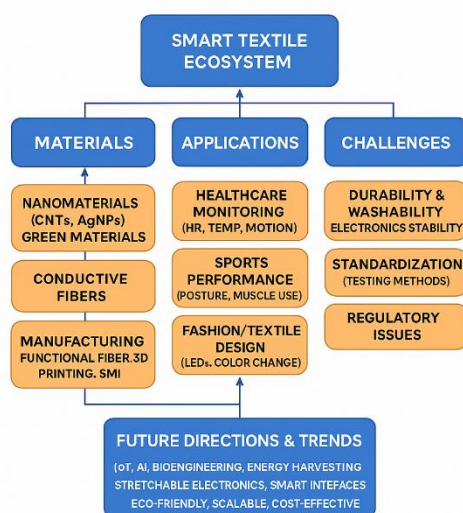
SMART TEXTILE ECOSYSTEM

MATERIALS

APPLICATIONS

CHALLENGES

NANOMATERIALS (CNTs, AgNPs) GREEN MATERIALS

CONDUCTIVE FIBERS

MANUFACTURING FUNCTIONAL FIBER.3D PRINTING. SMI

HEALTHCARE MONITORING (HR, TEMP, MOTION)

SPORTS PERFORMANCE (POSTURE, MUSCLE USE)

FASHION/TEXTILE DESIGN (LEDs. COLOR CHANGE)

DURABILITY & WASHABILITY ELECTRONICS STABILITY

STANDARDIZATION (TESTING METHODS)

REGULATORY ISSUES

FUTURE DIRECTIONS & TRENDS

(oT, AI, BIOENGINEERING, ENERGY HARVESTING STRETCHABLE ELECTRONICS, SMART INTEFACES ECO-FRIENDLY, SCALABLE, COST-EFFECTIVE